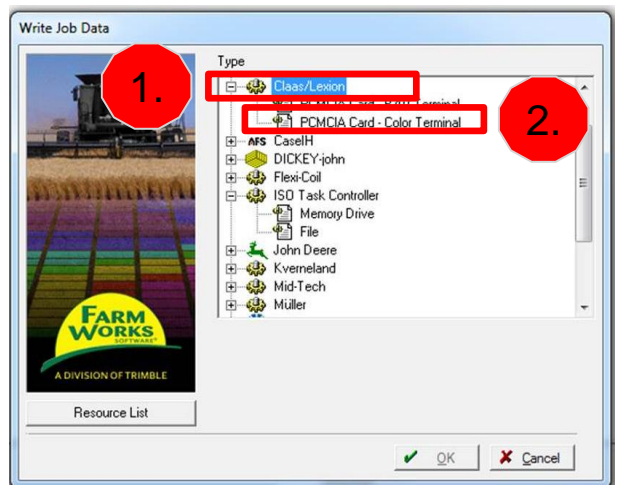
Write Job Data

Type

1.

Claas/Lexion

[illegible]

PCMCIA Card - Color Terminal

2.

AFS CaseIH

DICKEY-john

Flexi-Coil

ISO Task Controller

Memory Drive

File

John Deere

Kverneland

Mid-Tech

Müller

FARM WORKS SOFTWARE®

A DIVISION OF TRIMBLE

Resource List

OK

Cancel